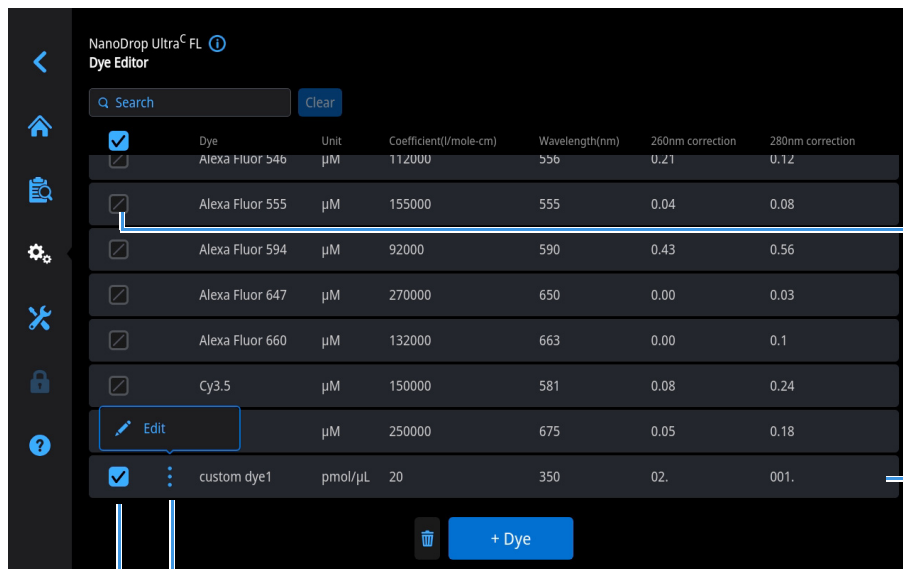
NanoDrop Ultra$^{C}$ FL
Dye Editor

Search
Clear

| | Dye | Unit | Coefficient(l/mole-cm) | Wavelength(nm) | 260nm correction | 280nm correction |
|---|---|---|---|---|---|---|
| | Alexa Fluor 546 | µM | 112000 | 556 | 0.21 | 0.12 |
| | Alexa Fluor 555 | µM | 155000 | 555 | 0.04 | 0.08 |
| | Alexa Fluor 594 | µM | 92000 | 590 | 0.43 | 0.56 |
| | Alexa Fluor 647 | µM | 270000 | 650 | 0.00 | 0.03 |
| | Alexa Fluor 660 | µM | 132000 | 663 | 0.00 | 0.1 |
| | Cy3.5 | µM | 150000 | 581 | 0.08 | 0.24 |
| | | µM | 250000 | 675 | 0.05 | 0.18 |
| | custom dye1 | pmol/µL | 20 | 350 | 02. | 001. |

Edit

+ Dye